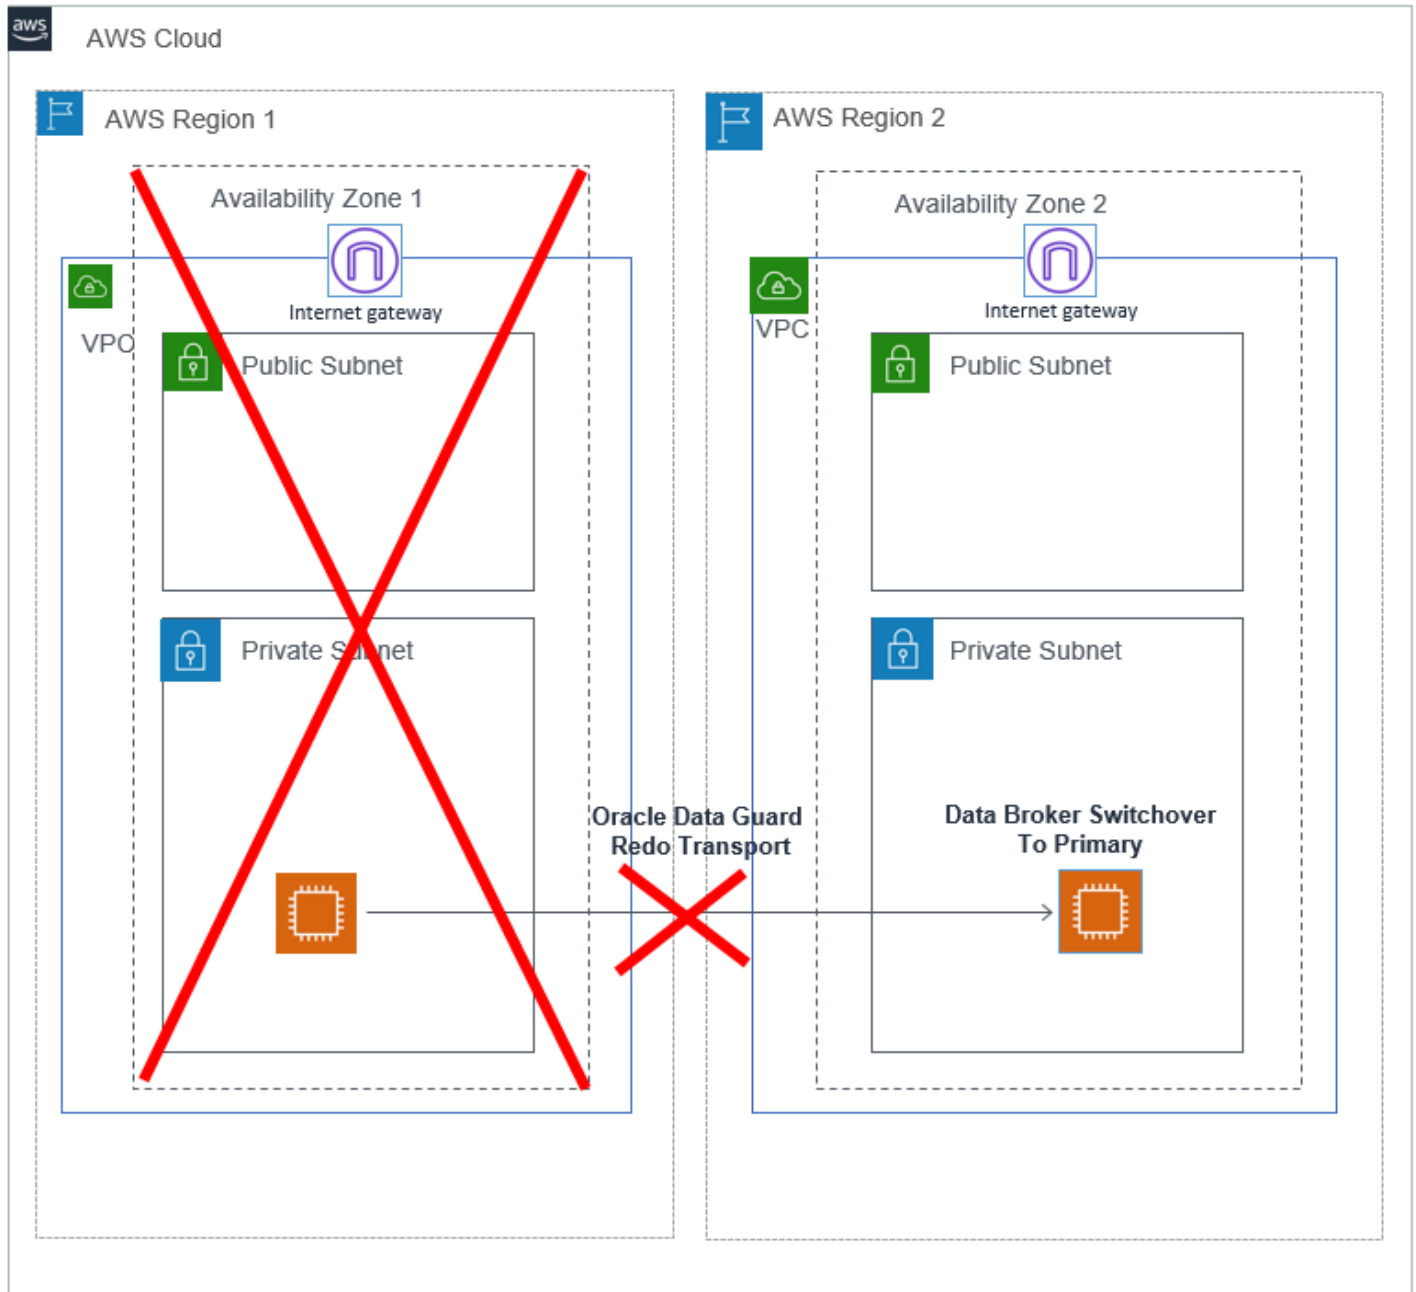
aws

AWS Cloud

AWS Region 1

Availability Zone 1

Internet gateway

VPC

Public Subnet

Private Subnet

AWS Region 2

Availability Zone 2

Internet gateway

VPC

Public Subnet

Private Subnet

Oracle Data Guard Redo Transport

Data Broker Switchover To Primary